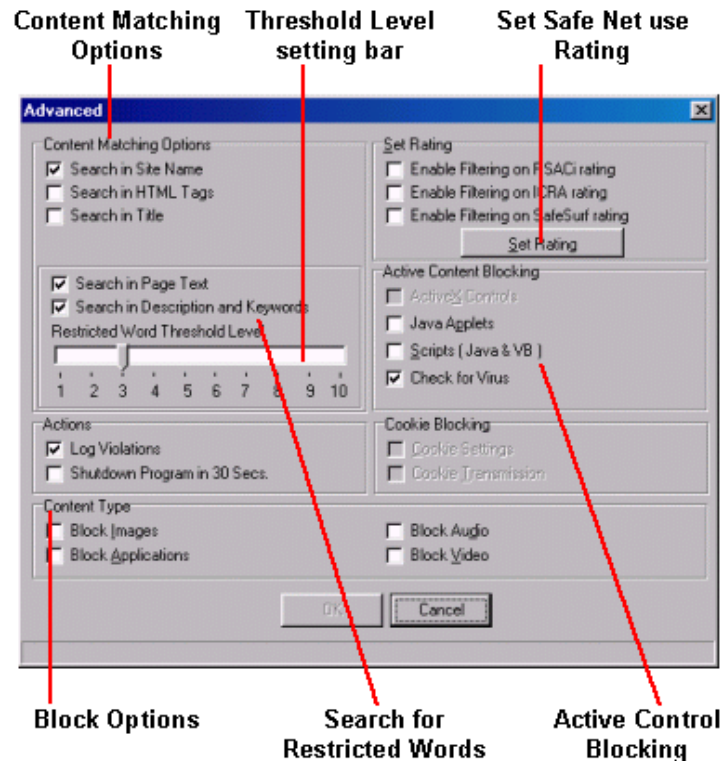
Content Matching Options

Threshold Level setting bar

Set Safe Net use Rating

Advanced

Content Matching Options
Search in Site Name
Search in HTML Tags
Search in Title

Search in Page Text
Search in Description and Keywords
Restricted Word Threshold Level
1 2 3 4 5 6 7 8 9 10

Actions
Log Violations
Shutdown Program in 30 Secs.

Set Rating
Enable Filtering on RSACi rating
Enable Filtering on ICRA rating
Enable Filtering on SafeSurf rating
Set Rating

Active Content Blocking
ActiveX Controls
Java Applets
Scripts ( Java & VB )
Check for Virus

Cookie Blocking
Cookie Settings
Cookie Transmission

Content Type
Block Images
Block Applications
Block Audio
Block Video

OK
Cancel

Block Options

Search for Restricted Words

Active Control Blocking